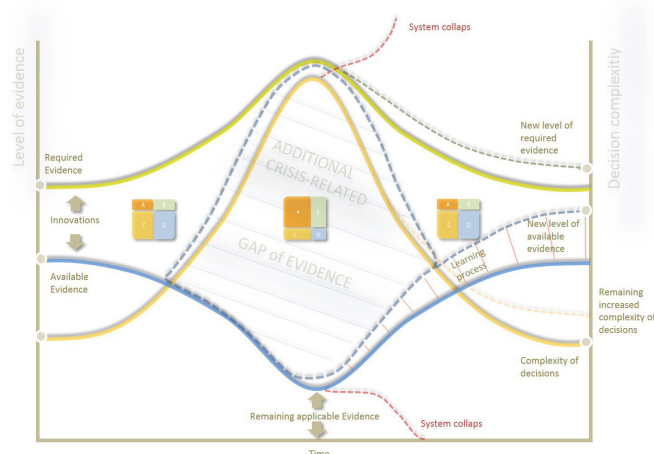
System collaps

Level of evidence

Decision complexity

Required Evidence

Innovations

Available Evidence

ADDITIONAL CRISIS-RELATED

GAP of EVIDENCE

A B C D

A B C D

A B C D

Learning process

New level of required evidence

New level of available evidence

Remaining increased complexity of decisions

Complexity of decisions

Remaining applicable Evidence

System collaps

Time